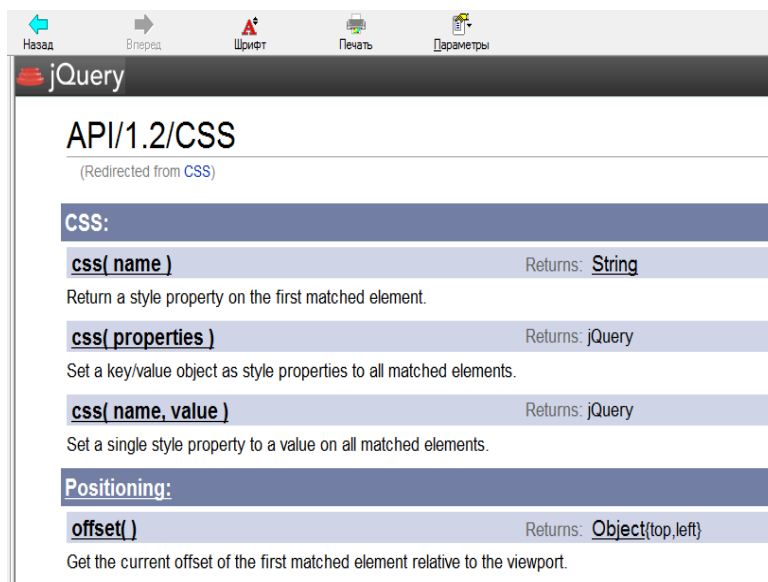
Назад Вперед Шрифт Печать Параметры

jQuery

API/1.2/CSS

(Redirected from CSS)

CSS:

css( name ) Returns: String

Return a style property on the first matched element.

css( properties ) Returns: jQuery

Set a key/value object as style properties to all matched elements.

css( name, value ) Returns: jQuery

Set a single style property to a value on all matched elements.

Positioning:

offset( ) Returns: Object{top,left}

Get the current offset of the first matched element relative to the viewport.